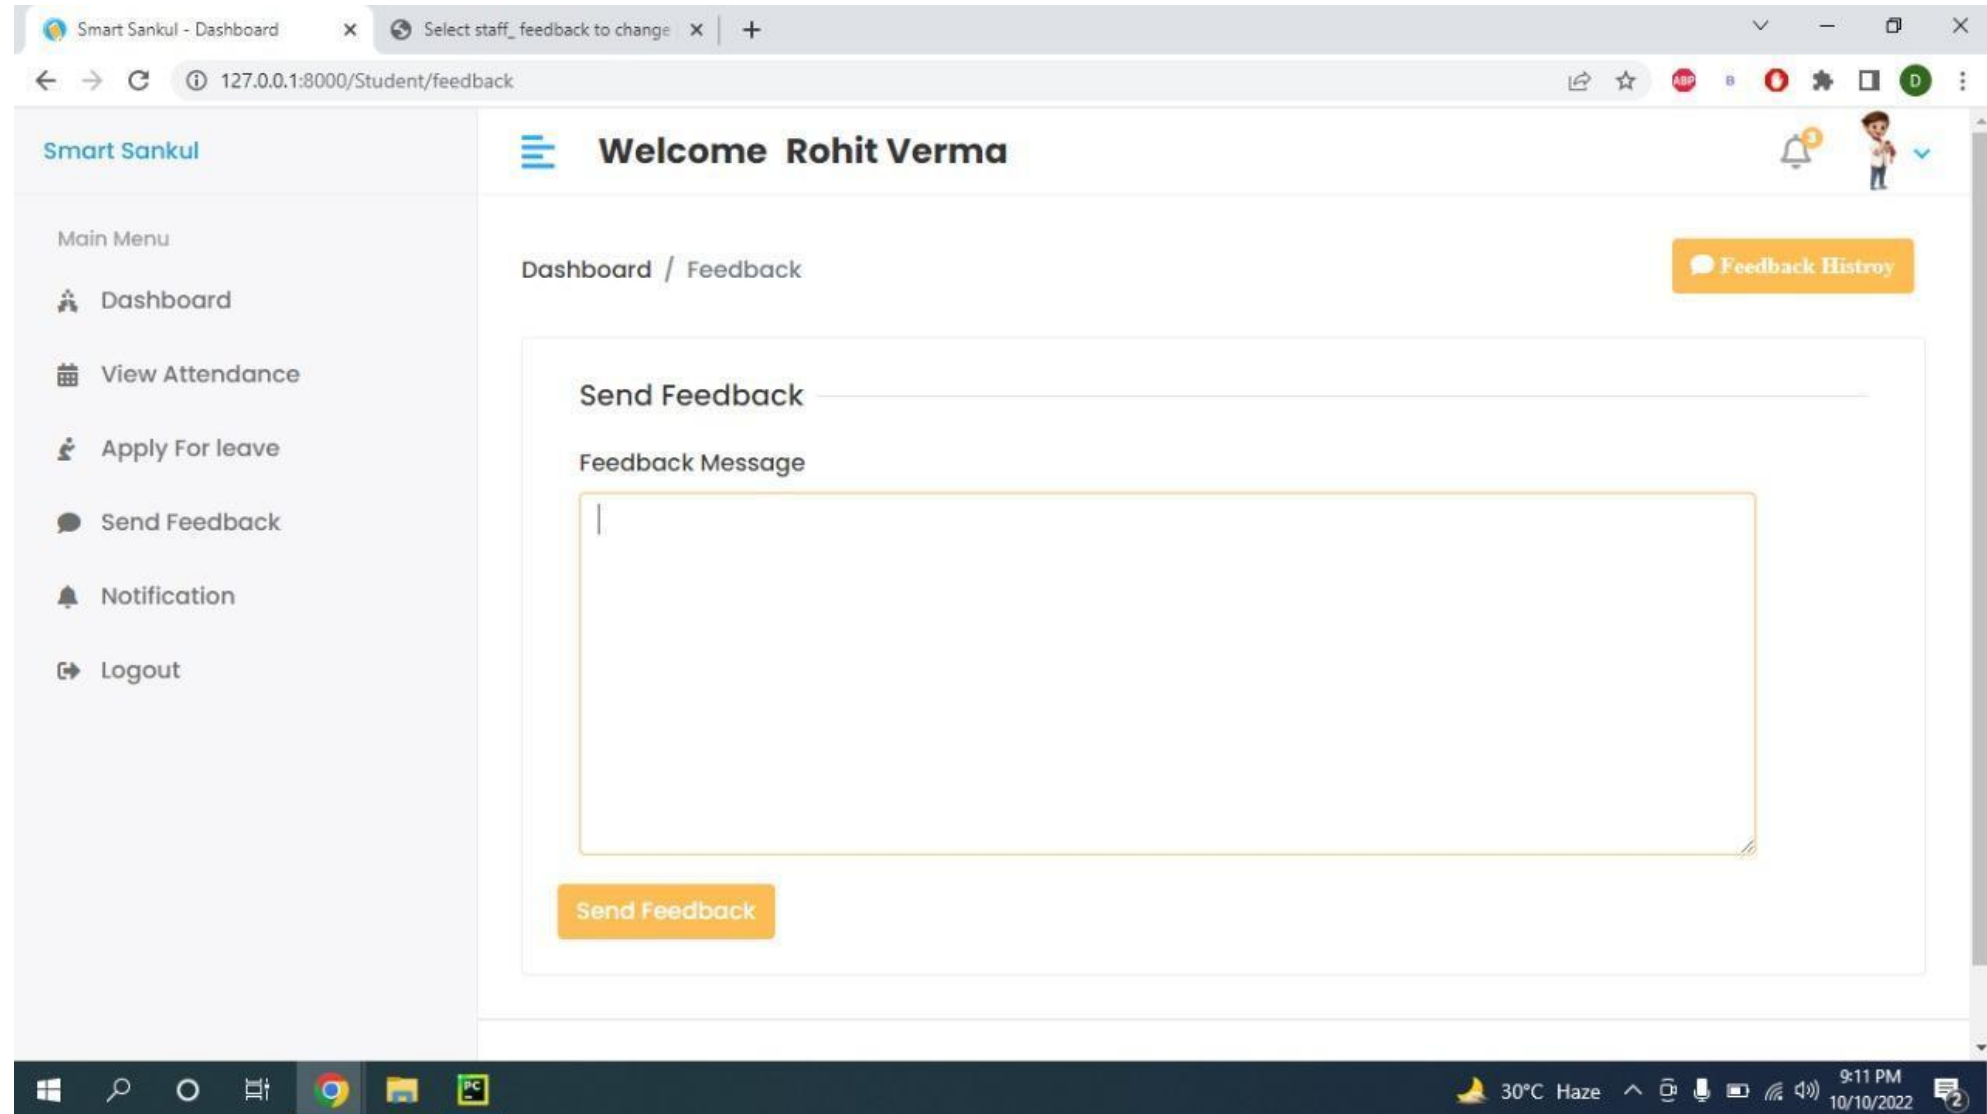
Smart Sankul - Dashboard ×
Select staff_ feedback to change ×
+

127.0.0.1:8000/Student/feedback

Smart Sankul

Welcome Rohit Verma

Main Menu

Dashboard

View Attendance

Apply For leave

Send Feedback

Notification

Logout

Dashboard / Feedback

Feedback Histroy

Send Feedback

Feedback Message

Send Feedback

30°C Haze
9:11 PM
10/10/2022